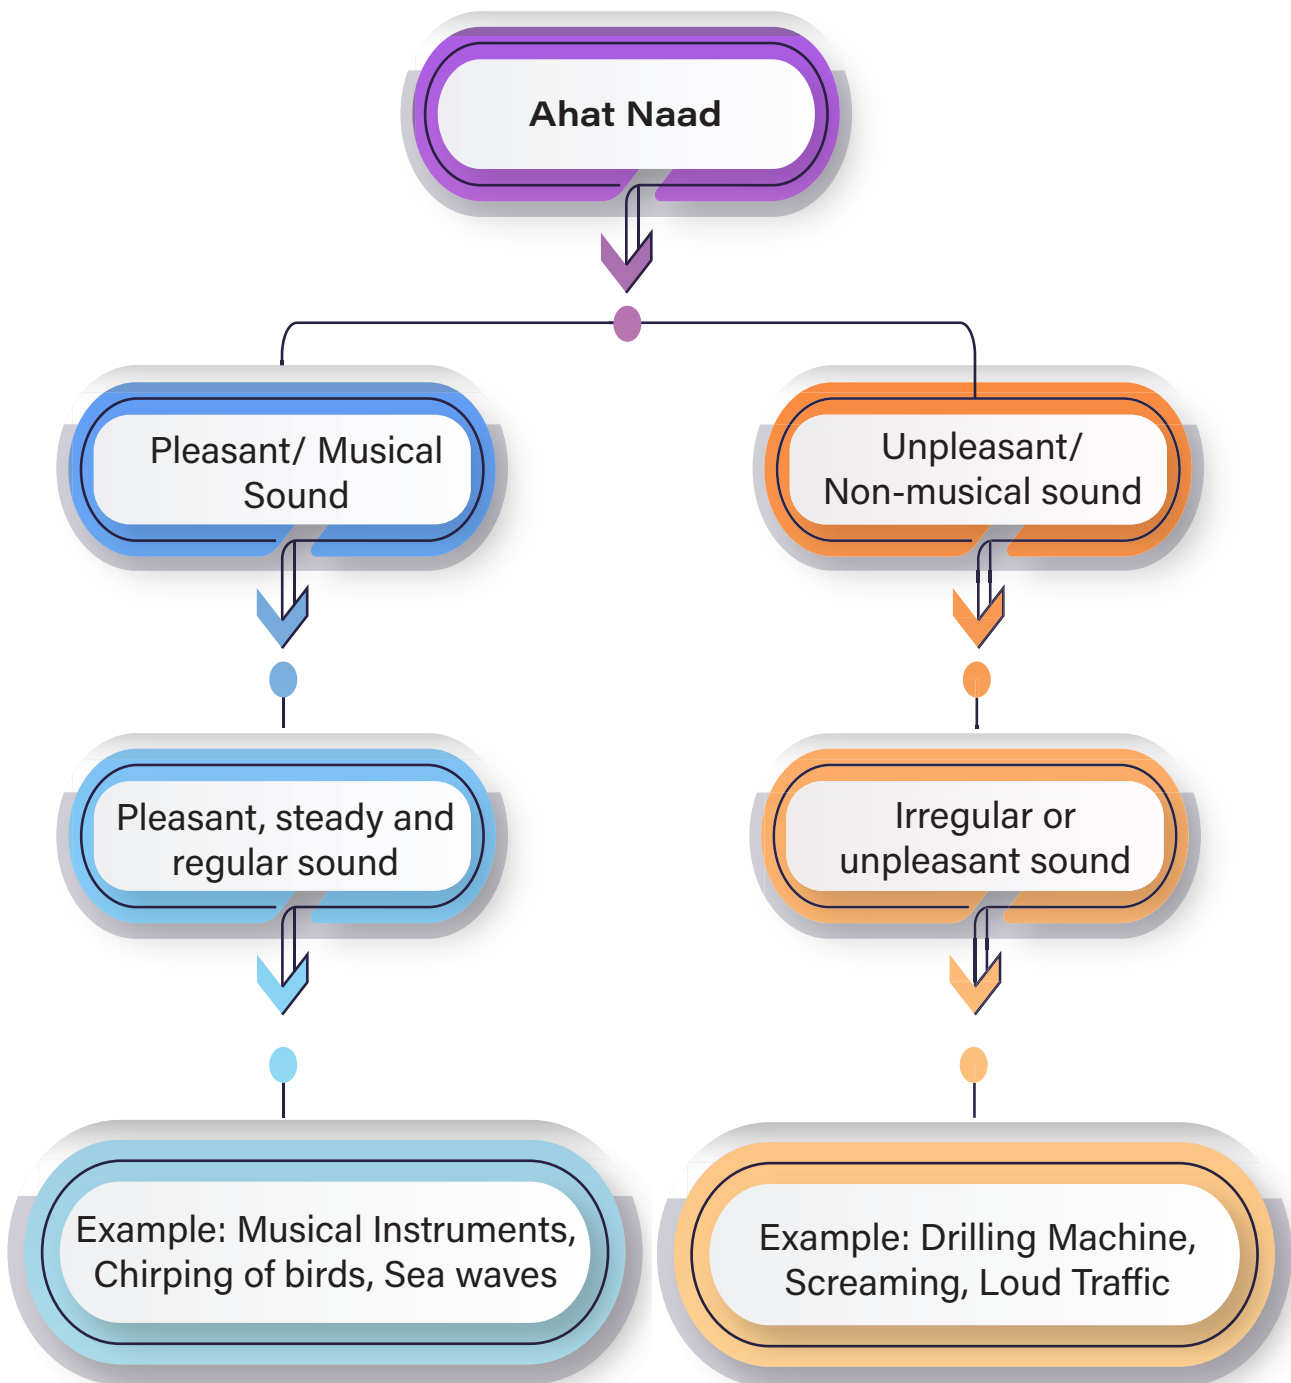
Ahat Naad

Pleasant/ Musical Sound

Pleasant, steady and regular sound

Example: Musical Instruments, Chirping of birds, Sea waves

Unpleasant/ Non-musical sound

Irregular or unpleasant sound

Example: Drilling Machine, Screaming, Loud Traffic